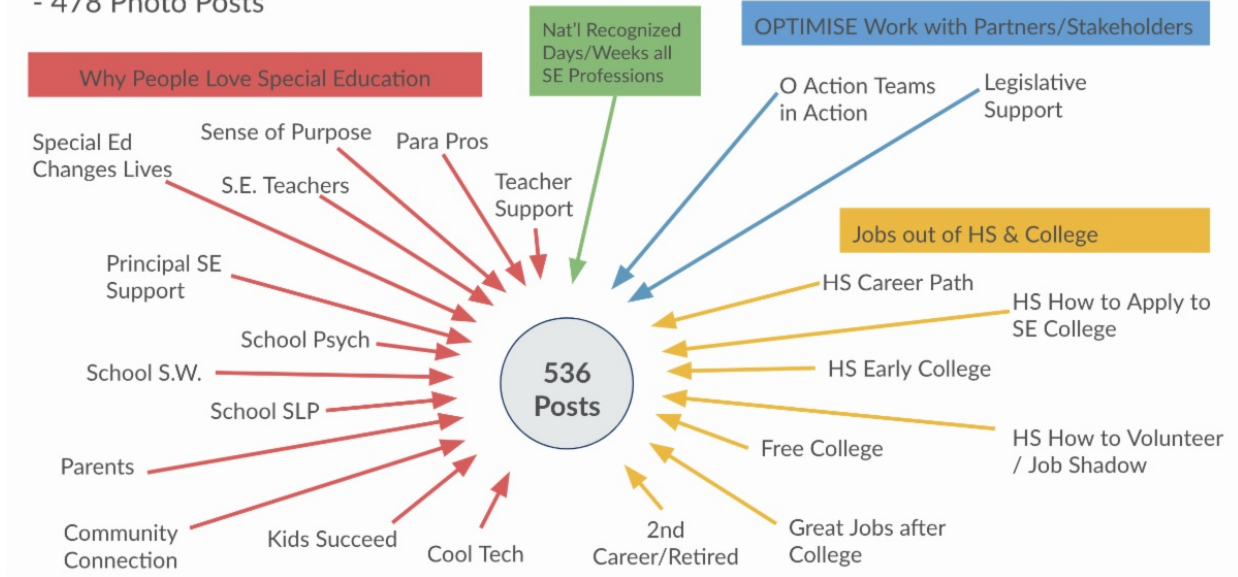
- 478 Photo Posts

Why People Love Special Education

Nat'l Recognized Days/Weeks all SE Professions

OPTIMISE Work with Partners/Stakeholders

Special Ed Changes Lives

Sense of Purpose

Para Pros

S.E. Teachers

Teacher Support

O Action Teams in Action

Legislative Support

Jobs out of HS & College

Principal SE Support

HS Career Path

HS How to Apply to SE College

School Psych

536 Posts

HS Early College

School S.W.

School SLP

Free College

HS How to Volunteer / Job Shadow

Parents

Community Connection

Kids Succeed

Cool Tech

2nd Career/Retired

Great Jobs after College